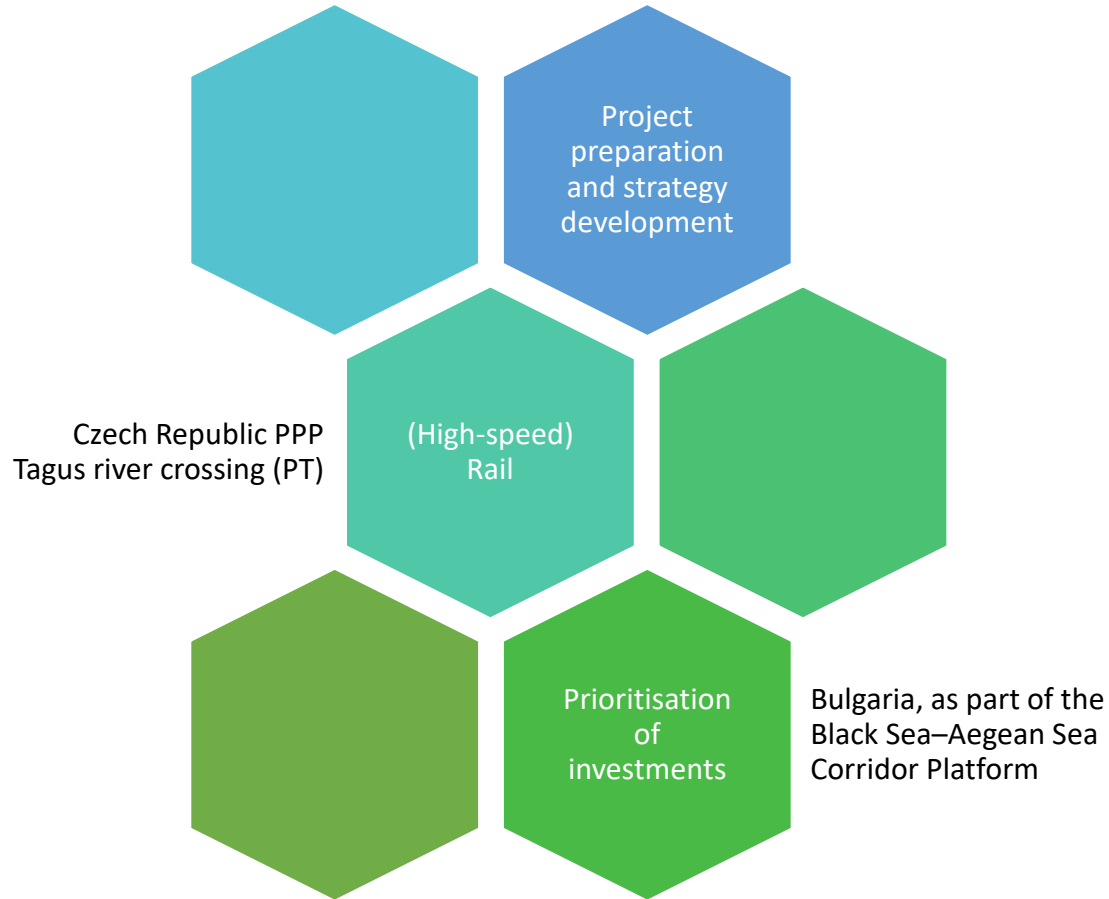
Project preparation and strategy development

Czech Republic PPP
Tagus river crossing (PT)

(High-speed) Rail

Prioritisation of investments

Bulgaria, as part of the Black Sea–Aegean Sea Corridor Platform